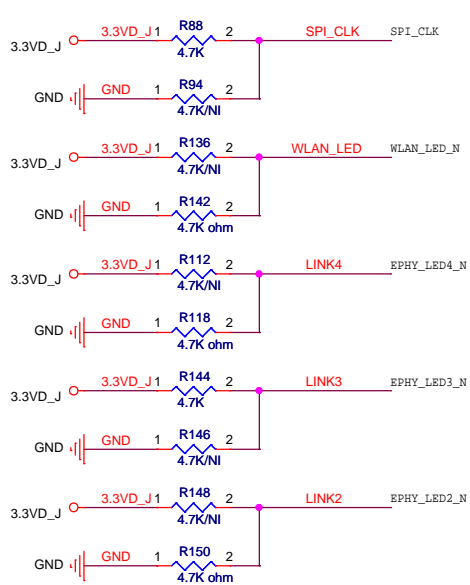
3.3VD_J 3.3VD_J 1 R88 4.7K 2 SPI_CLK SPI_CLK

GND GND 1 R94 4.7K/NI 2

3.3VD_J 3.3VD_J 1 R136 4.7K/NI 2 WLAN_LED WLAN_LED_N

GND GND 1 R142 4.7K ohm 2

3.3VD_J 3.3VD_J 1 R112 4.7K/NI 2 LINK4 EPHY_LED4_N

GND GND 1 R118 4.7K ohm 2

3.3VD_J 3.3VD_J 1 R144 4.7K 2 LINK3 EPHY_LED3_N

GND GND 1 R146 4.7K/NI 2

3.3VD_J 3.3VD_J 1 R148 4.7K/NI 2 LINK2 EPHY_LED2_N

GND GND 1 R150 4.7K ohm 2